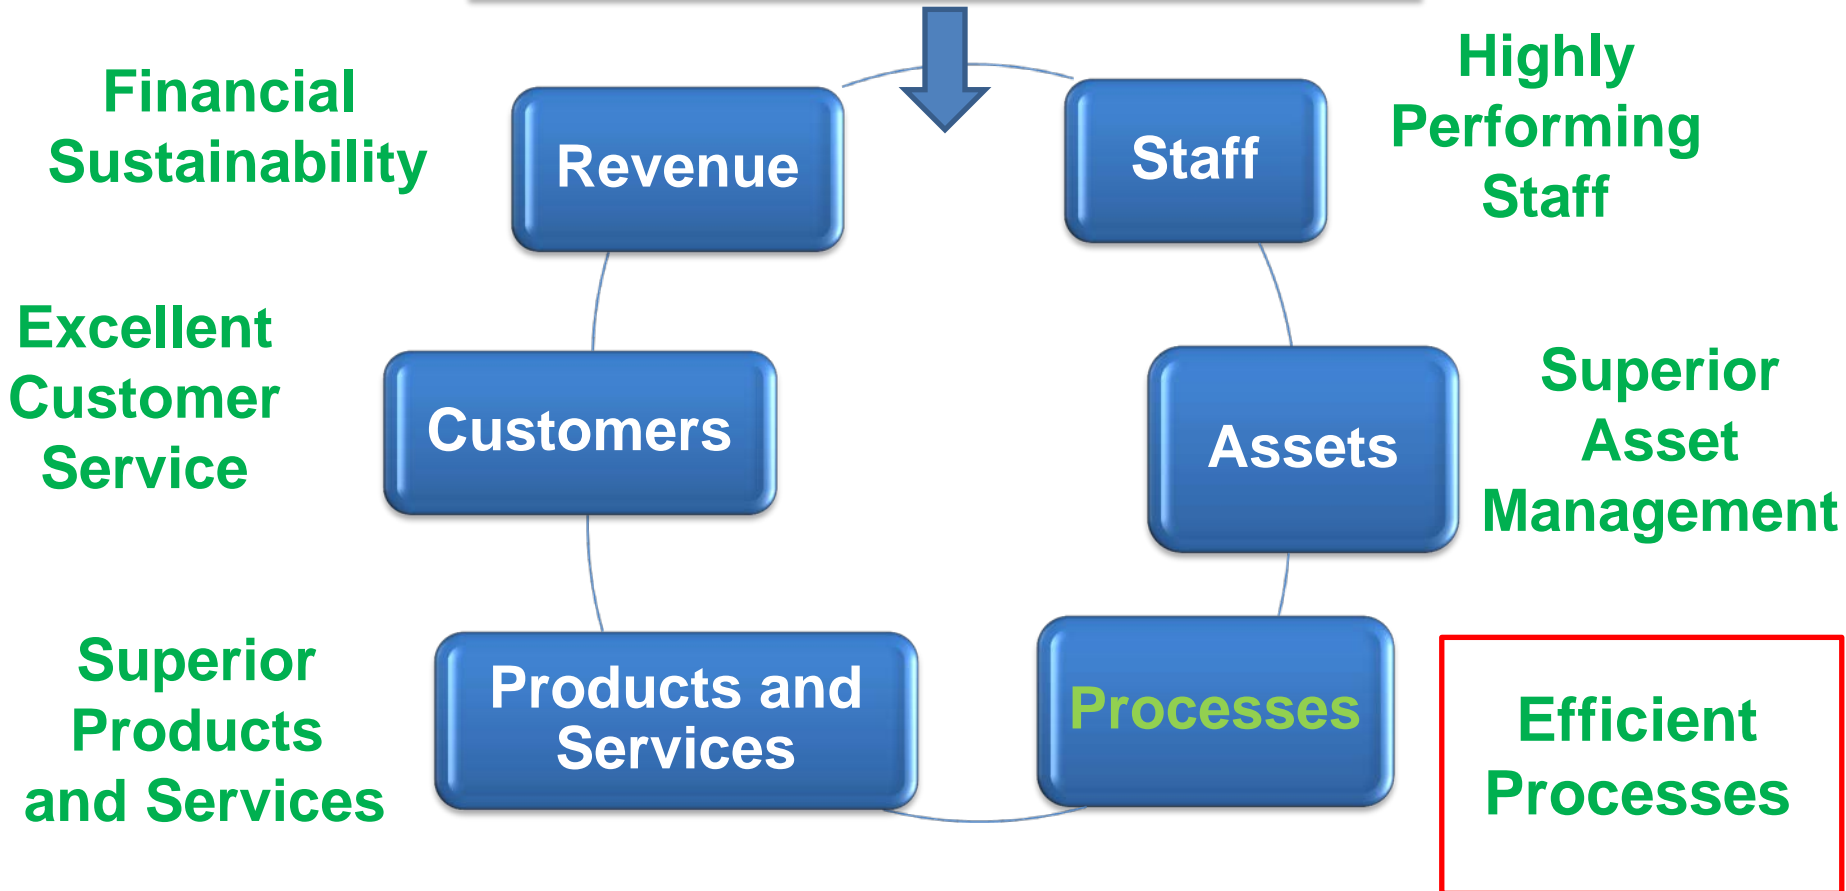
Financial Sustainability

Revenue

Staff

Highly Performing Staff

Excellent Customer Service

Customers

Assets

Superior Asset Management

Superior Products and Services

Products and Services

Processes

Efficient Processes